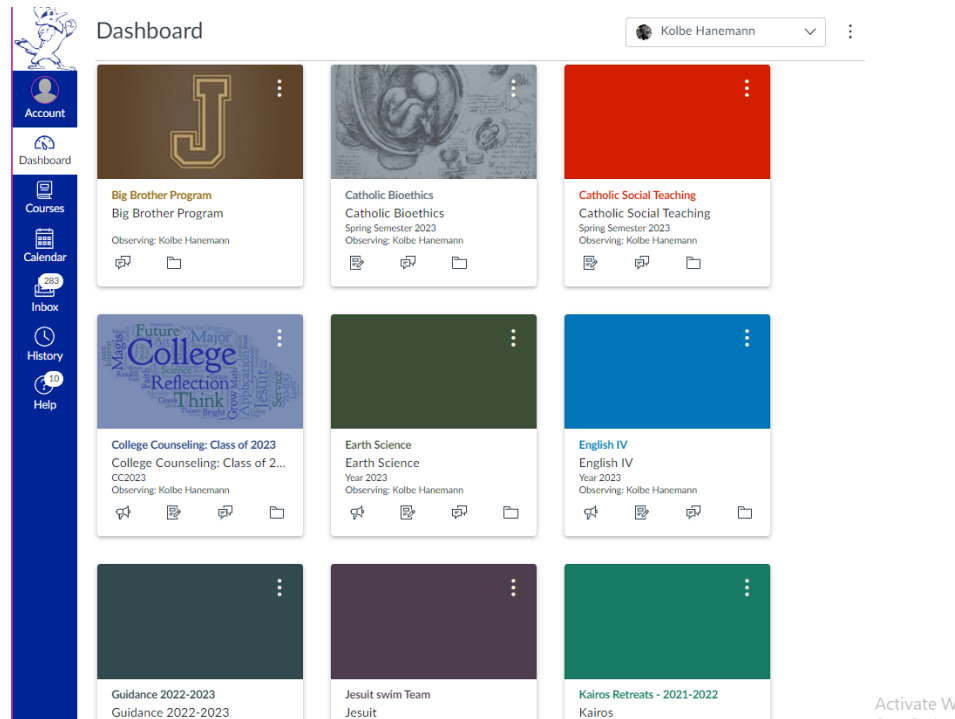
Account
Dashboard
Courses
Calendar
283
Inbox
History
10
Help

Dashboard

Kolbe Hanemann

J

Big Brother Program
Big Brother Program
Observing: Kolbe Hanemann

Catholic Bioethics
Catholic Bioethics
Spring Semester 2023
Observing: Kolbe Hanemann

Catholic Social Teaching
Catholic Social Teaching
Spring Semester 2023
Observing: Kolbe Hanemann

Future Major College Magis Reflection Think Grow Application Jesuit Service

College Counseling: Class of 2023
College Counseling: Class of 2...
CC2023
Observing: Kolbe Hanemann

Earth Science
Earth Science
Year 2023
Observing: Kolbe Hanemann

English IV
English IV
Year 2023
Observing: Kolbe Hanemann

Guidance 2022-2023
Guidance 2022-2023

Jesuit swim Team
Jesuit

Kairos Retreats - 2021-2022
Kairos

Activate W